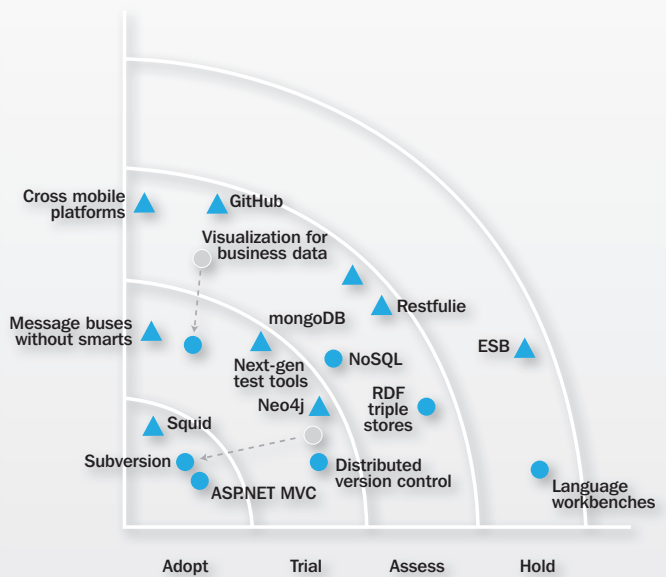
Cross mobile platforms

GitHub

Visualization for business data

Restfulie

Message buses without smarts

mongoDB

Next-gen test tools

NoSQL

ESB

RDF triple stores

Neo4j

Squid

Subversion

Distributed version control

ASP.NET MVC

Language workbenches

Adopt

Trial

Assess

Hold